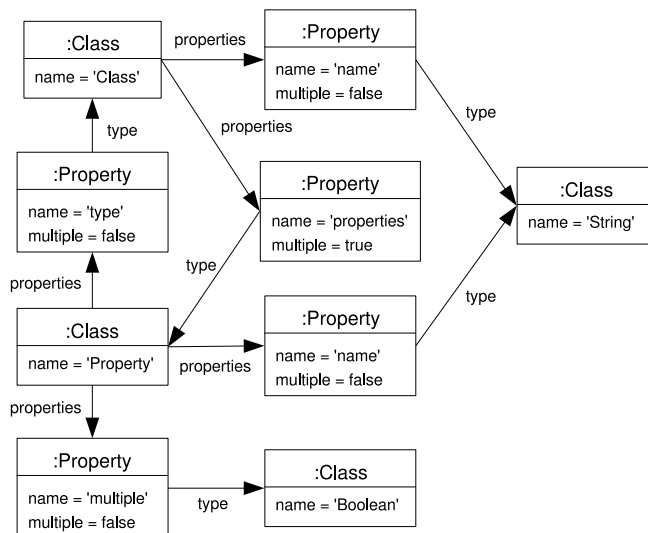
:Class
name = 'Class'

properties

:Property
name = 'name'
multiple = false

properties

type

type

:Property
name = 'type'
multiple = false

:Property
name = 'properties'
multiple = true

:Class
name = 'String'

type

properties

type

:Class
name = 'Property'

properties

:Property
name = 'name'
multiple = false

properties

:Property
name = 'multiple'
multiple = false

type

:Class
name = 'Boolean'